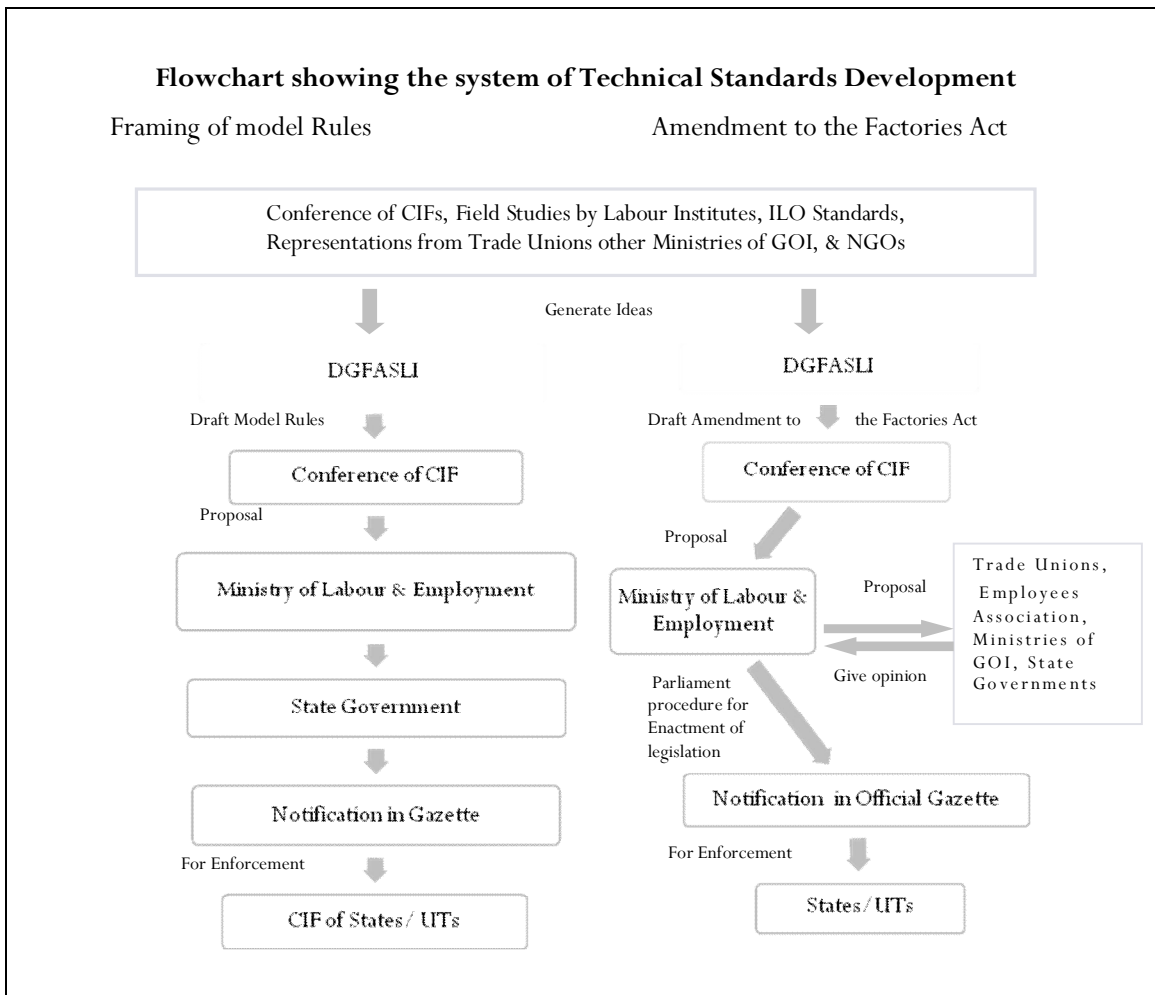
**Flowchart showing the system of Technical Standards Development**

Framing of model Rules

Amendment to the Factories Act

Conference of CIFs, Field Studies by Labour Institutes, ILO Standards, Representations from Trade Unions other Ministries of GOI, & NGOs

Generate Ideas

DGFASLI

DGFASLI

Draft Model Rules

Conference of CIF

Proposal

Ministry of Labour & Employment

State Government

Notification in Gazette

For Enforcement

CIF of States / UTs

Draft Amendment to the Factories Act

Conference of CIF

Proposal

Ministry of Labour & Employment

Proposal

Give opinion

Trade Unions, Employees Association, Ministries of GOI, State Governments

Parliament procedure for Enactment of legislation

Notification in Official Gazette

For Enforcement

States / UTs